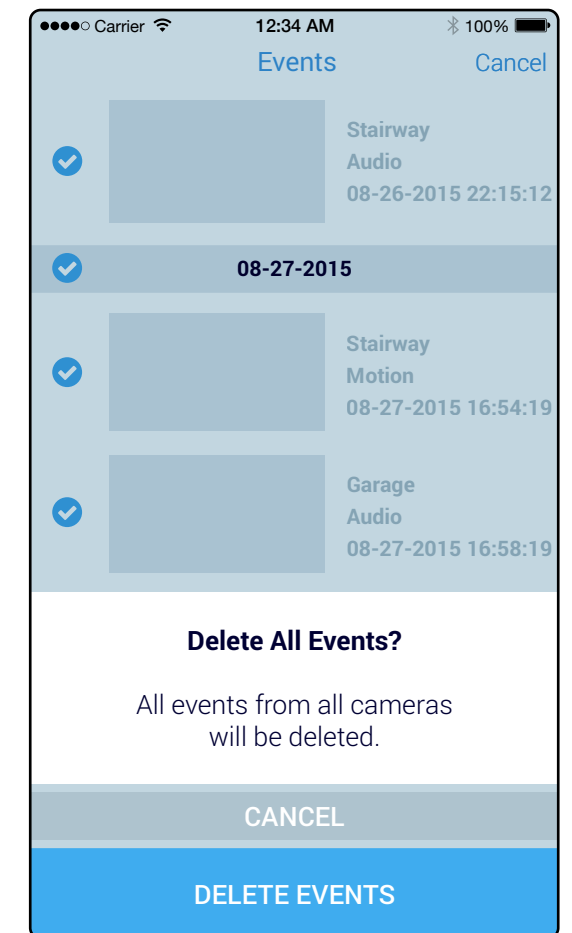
●●●●○ Carrier 12:34 AM 100%

Events Cancel

Stairway
Audio
08-26-2015 22:15:12

08-27-2015

Stairway
Motion
08-27-2015 16:54:19

Garage
Audio
08-27-2015 16:58:19

Delete All Events?

All events from all cameras will be deleted.

CANCEL

DELETE EVENTS